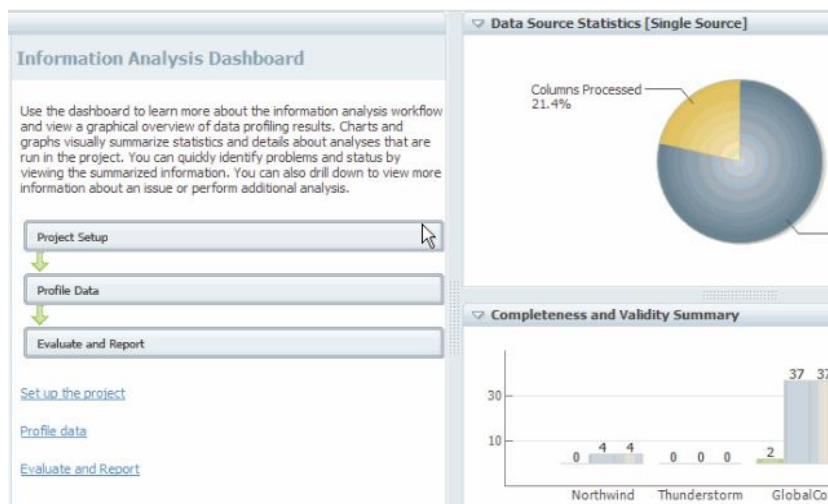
Information Analysis Dashboard

Use the dashboard to learn more about the information analysis workflow and view a graphical overview of data profiling results. Charts and graphs visually summarize statistics and details about analyses that are run in the project. You can quickly identify problems and status by viewing the summarized information. You can also drill down to view more information about an issue or perform additional analysis.

Project Setup

Profile Data

Evaluate and Report

Set up the project

Profile data

Evaluate and Report

Data Source Statistics [Single Source]

Columns Processed
21.4%

Completeness and Validity Summary

30

10

0 4 4

0 0 0

2 37 37

Northwind

Thunderstorm

GlobalCo